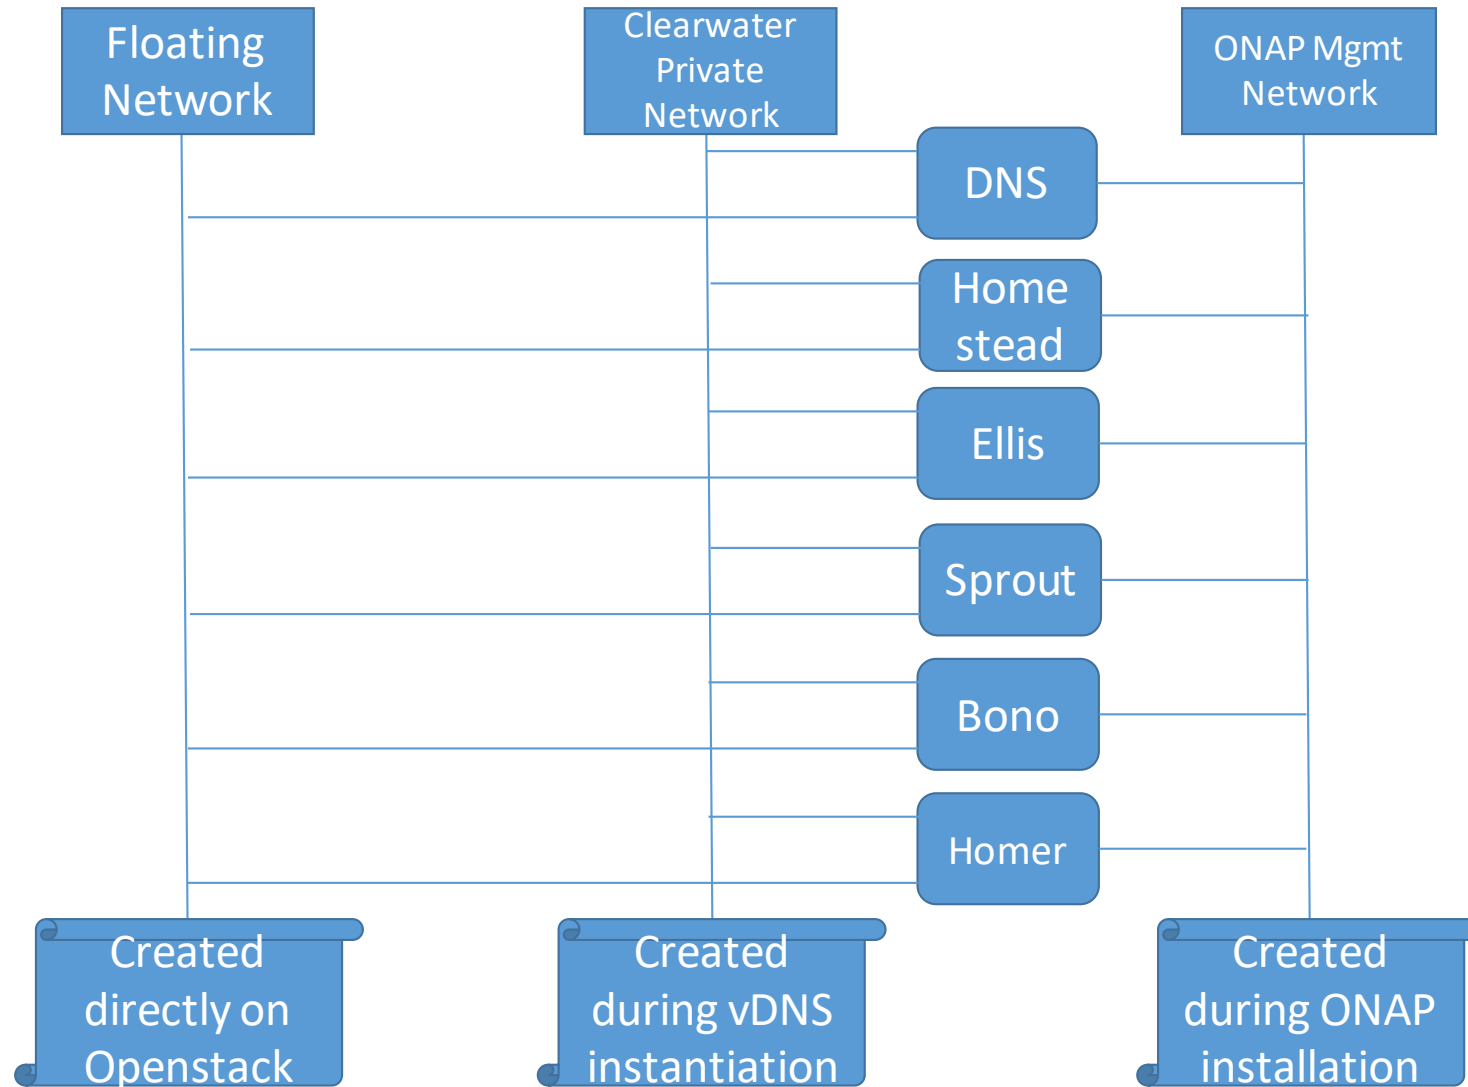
Floating Network

Clearwater Private Network

ONAP Mgmt Network

DNS

Home stead

Ellis

Sprout

Bono

Homer

Created directly on Openstack

Created during vDNS instantiation

Created during ONAP installation